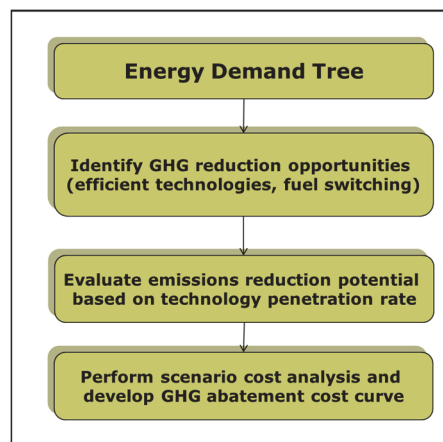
Energy Demand Tree

Identify GHG reduction opportunities (efficient technologies, fuel switching)

Evaluate emissions reduction potential based on technology penetration rate

Perform scenario cost analysis and develop GHG abatement cost curve